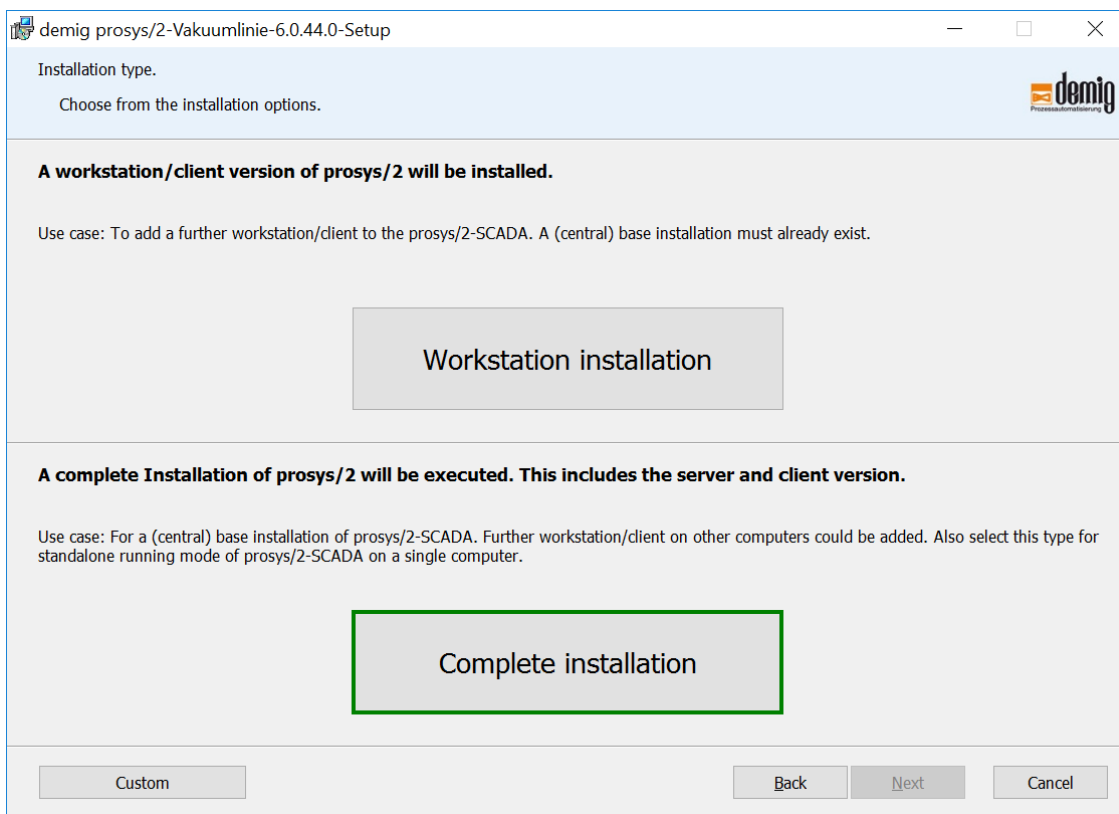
demig prosys/2-Vakuumlinie-6.0.44.0-Setup

Installation type.

Choose from the installation options.

demig
Prozessautomatisierung

A workstation/client version of prosys/2 will be installed.

Use case: To add a further workstation/client to the prosys/2-SCADA. A (central) base installation must already exist.

Workstation installation

A complete Installation of prosys/2 will be executed. This includes the server and client version.

Use case: For a (central) base installation of prosys/2-SCADA. Further workstation/client on other computers could be added. Also select this type for standalone running mode of prosys/2-SCADA on a single computer.

Complete installation

Custom

Back

Next

Cancel